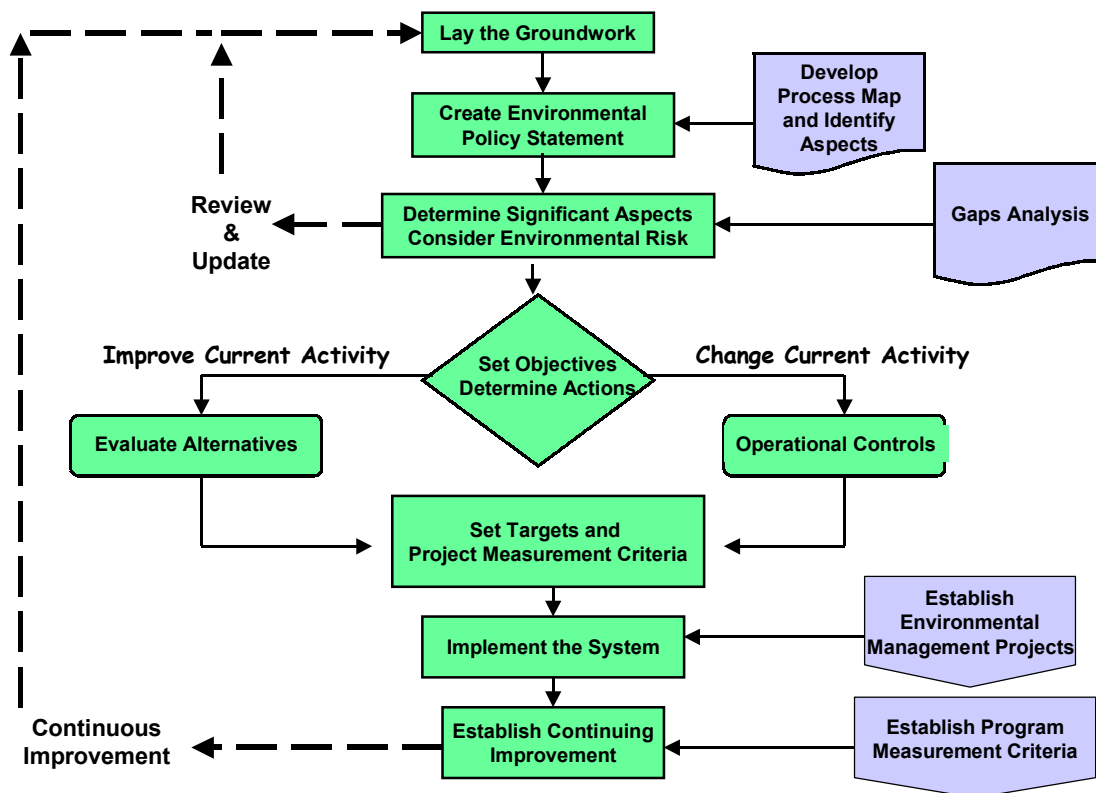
Lay the Groundwork

Create Environmental Policy Statement

Develop Process Map and Identify Aspects

Review & Update

Determine Significant Aspects Consider Environmental Risk

Gaps Analysis

Improve Current Activity

Set Objectives Determine Actions

Change Current Activity

Evaluate Alternatives

Operational Controls

Set Targets and Project Measurement Criteria

Establish Environmental Management Projects

Implement the System

Continuous Improvement

Establish Continuing Improvement

Establish Program Measurement Criteria